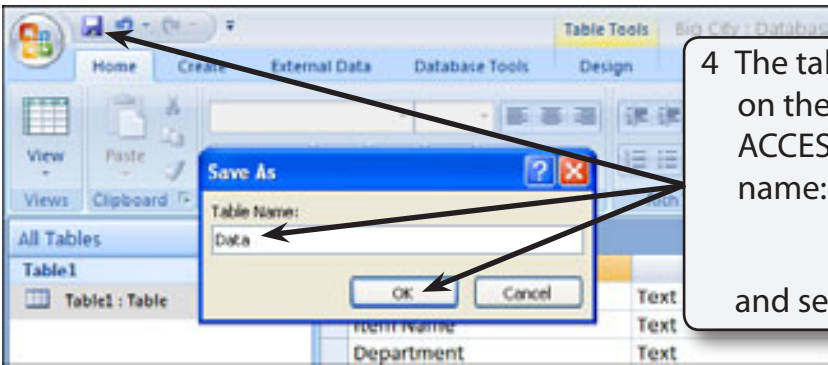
Table Tools Big City : Databas

Home Create External Data Database Tools Design

View Paste

Views Clipboard

All Tables

Table1

Table1 : Table

Save As

Table Name:

Data

OK Cancel

Text

Item Name Text

Department Text

4 The tal on the ACCES name:

and se